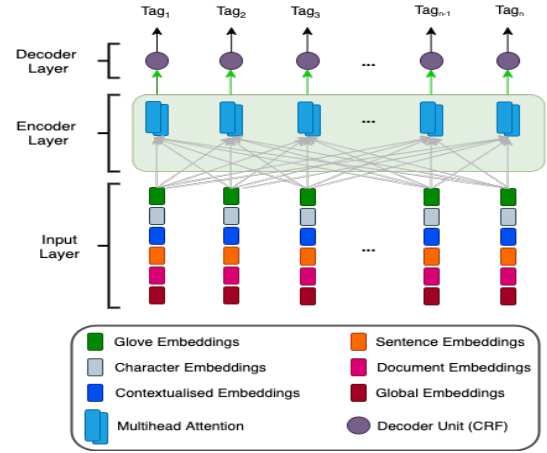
$Tag_1$ $Tag_2$ $Tag_3$ ... $Tag_{n-1}$ $Tag_n$

Decoder Layer

Encoder Layer

Input Layer

...

...

Glove Embeddings
Sentence Embeddings
Character Embeddings
Document Embeddings
Contextualised Embeddings
Global Embeddings
Multihead Attention
Decoder Unit (CRF)